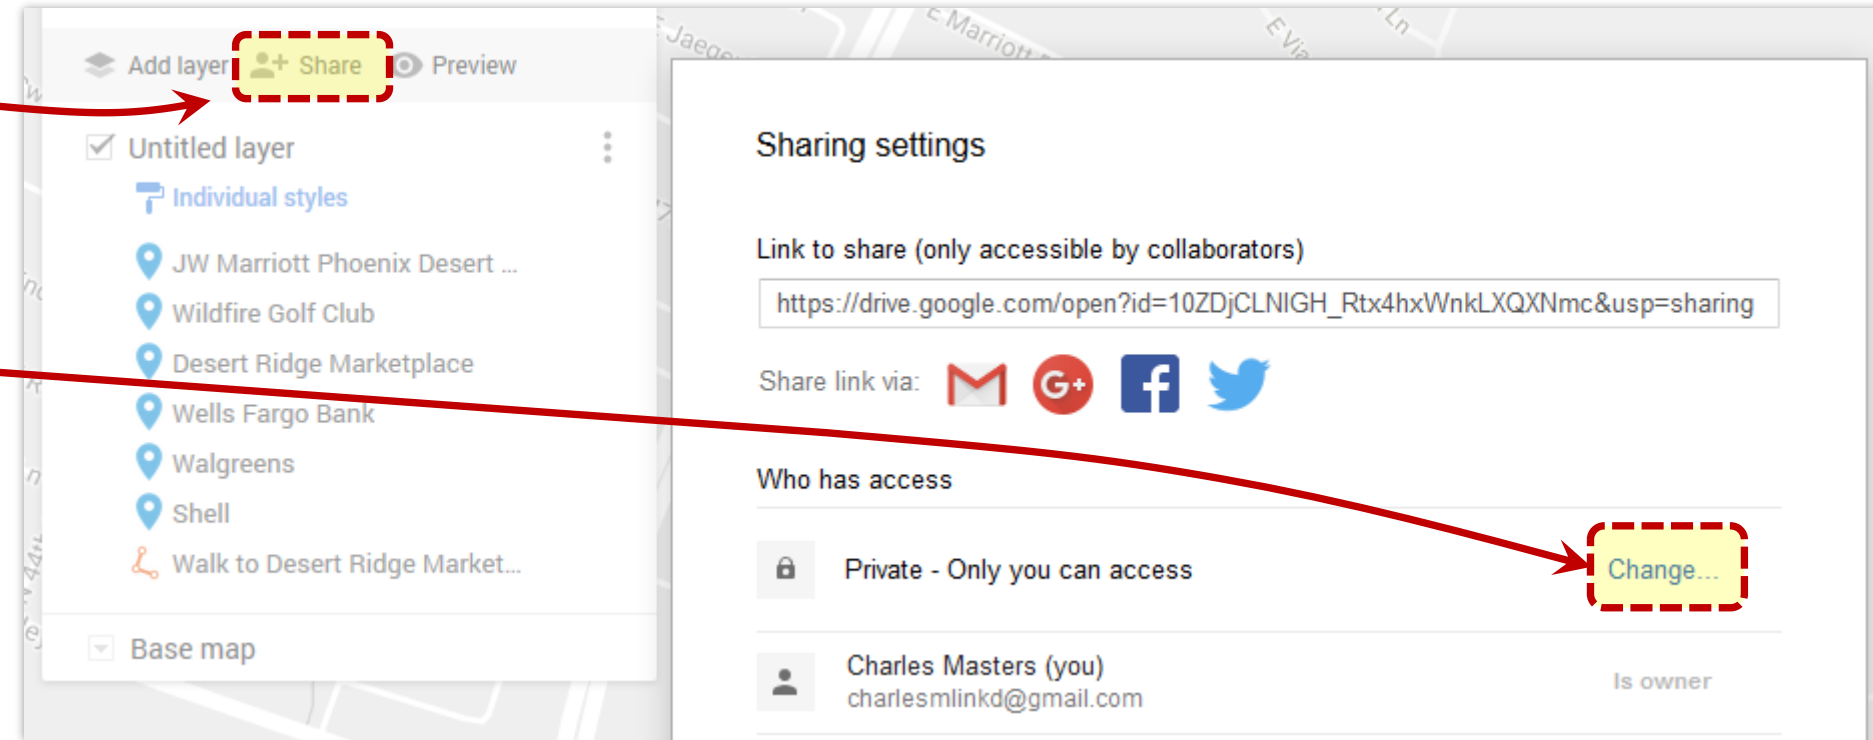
Add layer Share Preview

Untitled layer

Individual styles

JW Marriott Phoenix Desert ...

Wildfire Golf Club

Desert Ridge Marketplace

Wells Fargo Bank

Walgreens

Shell

Walk to Desert Ridge Market...

Base map

Sharing settings

Link to share (only accessible by collaborators)

https://drive.google.com/open?id=10ZDjCLNIGH_Rtx4hxWnkLXQXNmc&usp=sharing

Share link via:

Who has access

Private - Only you can access

Change...

Charles Masters (you)
charlesmlinkd@gmail.com

Is owner